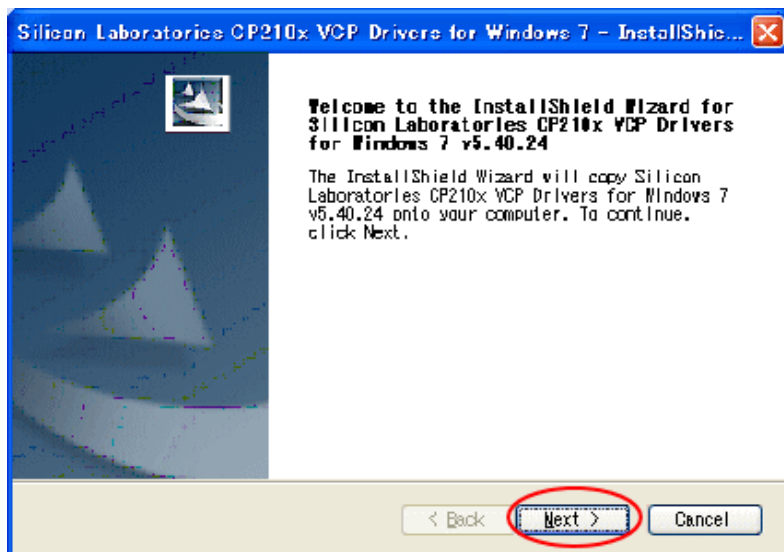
Silicon Laboratories CP210x VCP Drivers for Windows 7 - InstallShic...

Welcome to the InstallShield Wizard for Silicon Laboratories CP210x VCP Drivers for Windows 7 v5.40.24

The InstallShield Wizard will copy Silicon Laboratories CP210x VCP Drivers for Windows 7 v5.40.24 onto your computer. To continue, click Next.

< Back
Next >
Cancel